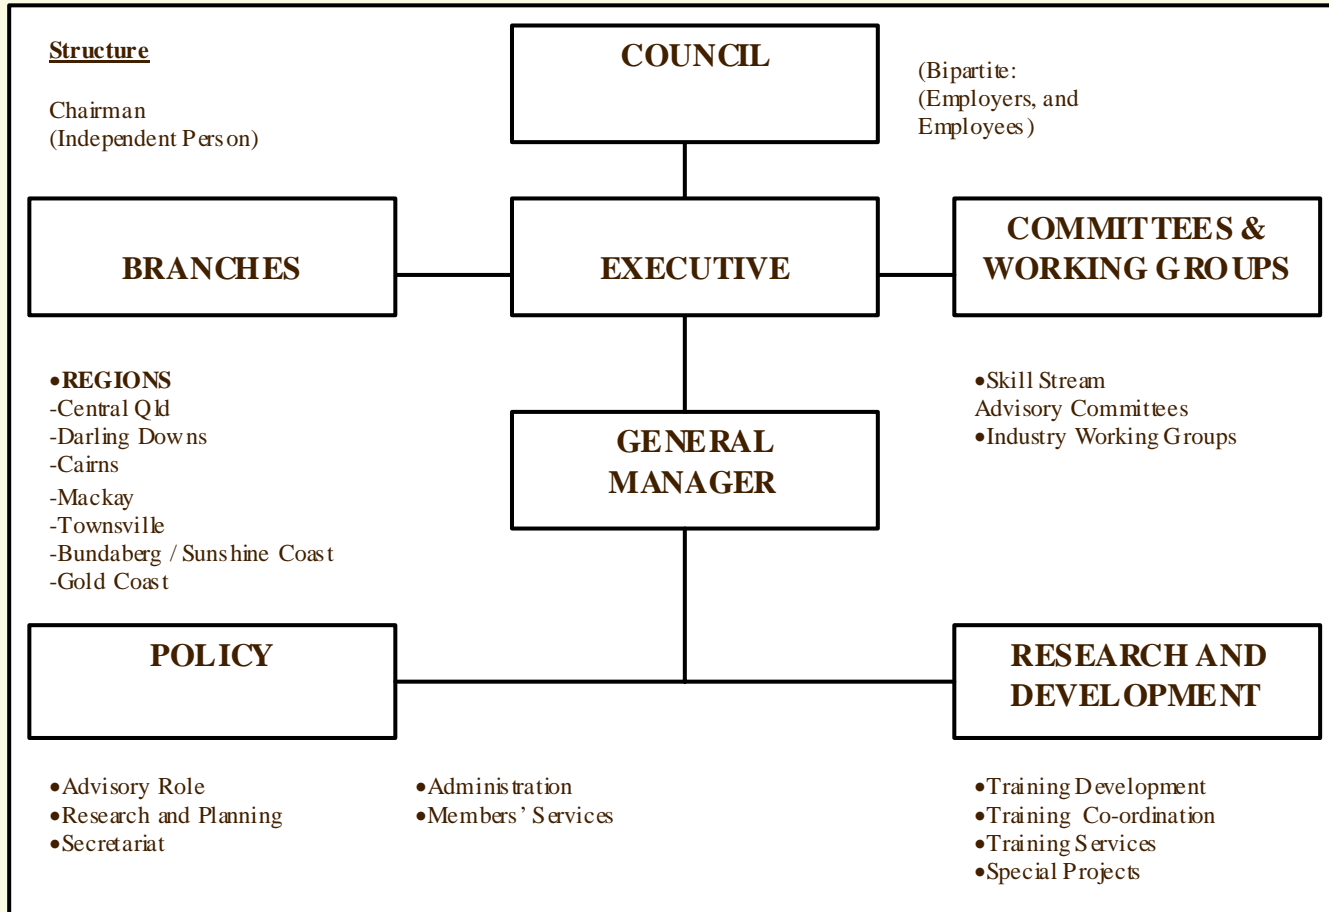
Structure

Chairman
(Independent Person)

COUNCIL

(Bipartite:
(Employers, and
Employees)

BRANCHES

EXECUTIVE

COMMITTEES & WORKING GROUPS

•REGIONS
-Central Qld
-Darling Downs
-Cairns
-Mackay
-Townsville
-Bundaberg / Sunshine Coast
-Gold Coast

GENERAL MANAGER

•Skill Stream Advisory Committees
•Industry Working Groups

POLICY

RESEARCH AND DEVELOPMENT

•Advisory Role
•Research and Planning
•Secretariat

•Administration
•Members' Services

•Training Development
•Training Co-ordination
•Training Services
•Special Projects